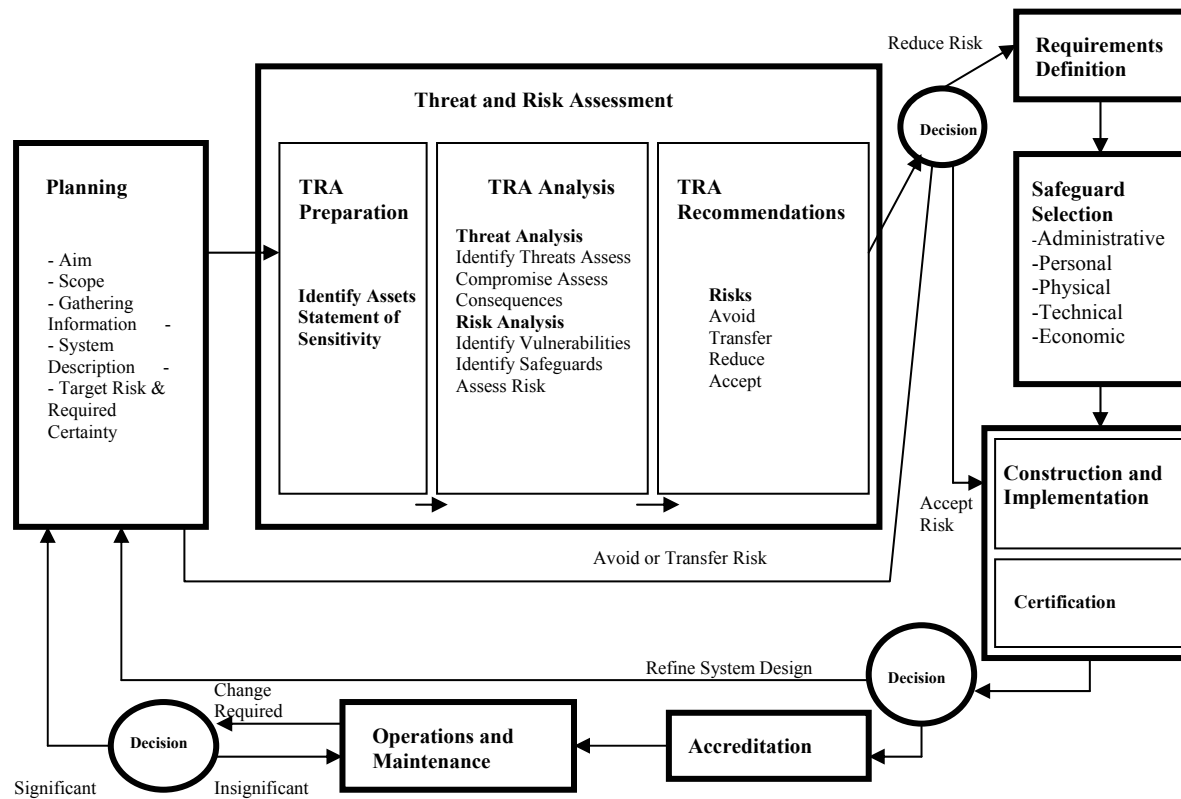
Reduce Risk

Requirements Definition

Threat and Risk Assessment

Decision

Planning

- Aim
- Scope
- Gathering Information -
- System Description -
- Target Risk & Required Certainty

TRA Preparation

Identify Assets Statement of Sensitivity

TRA Analysis

Threat Analysis
Identify Threats Assess Compromise Assess Consequences
Risk Analysis
Identify Vulnerabilities
Identify Safeguards
Assess Risk

TRA Recommendations

Risks
Avoid
Transfer
Reduce
Accept

Safeguard Selection
-Administrative
-Personal
-Physical
-Technical
-Economic

Construction and Implementation

Accept Risk

Avoid or Transfer Risk

Certification

Refine System Design

Decision

Change Required

Decision

Operations and Maintenance

Accreditation

Significant

Insignificant